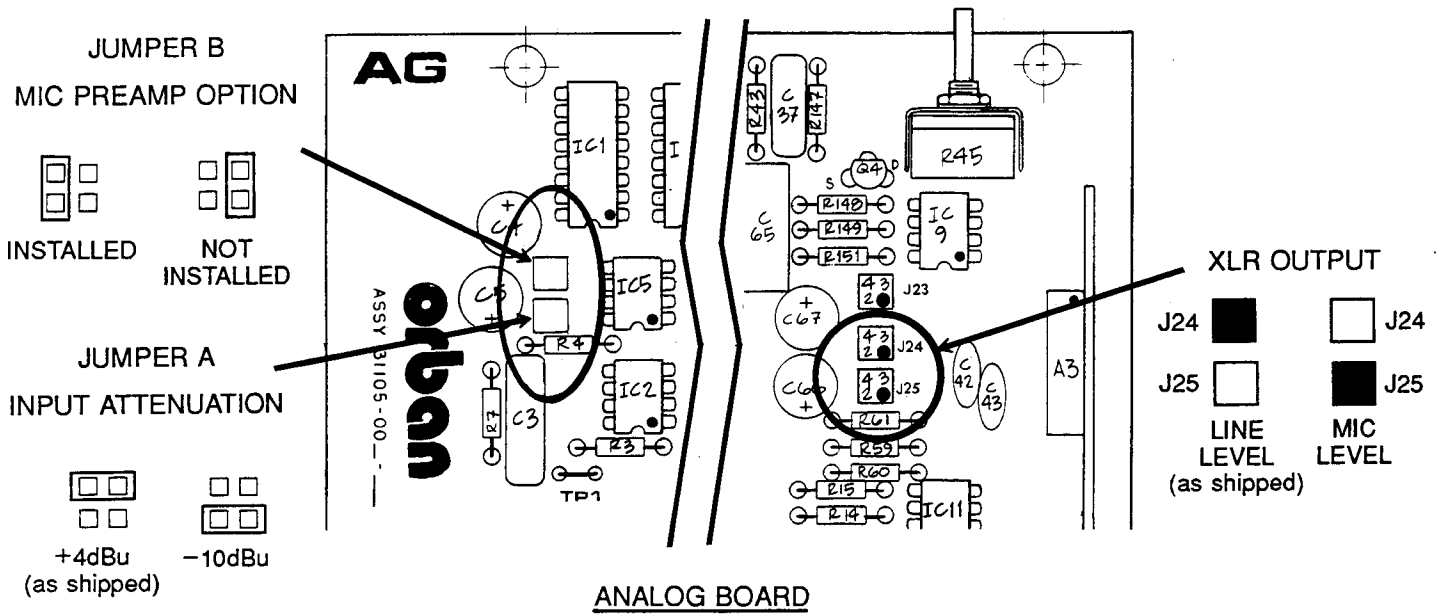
JUMPER B
MIC PREAMP OPTION

INSTALLED NOT INSTALLED

JUMPER A
INPUT ATTENUATION

+4dBu (as shipped) −10dBu

AG

IC1

I

C4

C5

IC5

R4

R7

C3

IC2

R3

TP1

ASSY 31105-00_-_

orban

R43

C 37

R147

R45

Q4

S

D

C 65

R148

R149

R151

IC 9

4 3 2 J23

C67

4 3 2 J24

4 3 2 J25

C66

C 42

C 43

R61

R59

R60

R15

R14

IC11

A3

XLR OUTPUT

J24 J24

J25 J25

LINE LEVEL (as shipped)

MIC LEVEL

ANALOG BOARD